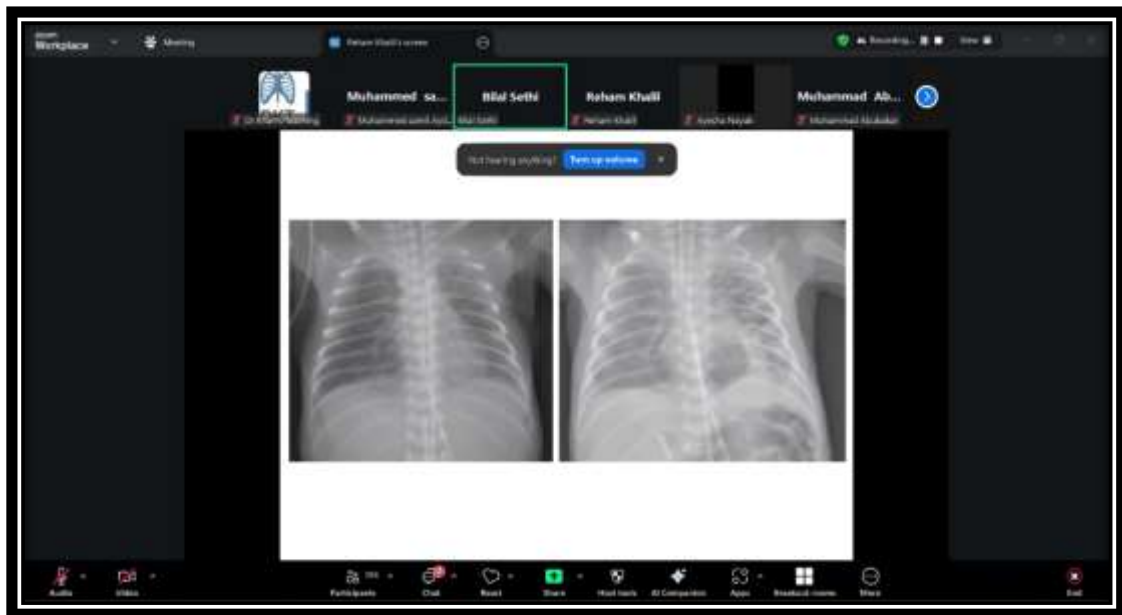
zoom Workplace

Meeting

Reham Khalil's screen

Recording...

View

Dr Khalid Pulmonology

Muhammed sa...

Muhammed saeed Ayub

Bilal Sethi

Bilal Sethi

Reham Khalil

Reham Khalil

Ayesha Nayab

Muhammad Ab...

Muhammad Abubakar

Not hearing anything? Turn up volume ×

Audio

Video

Participants

Chat

React

Share

Host tools

AI Companion

Apps

Breakout rooms

More

End